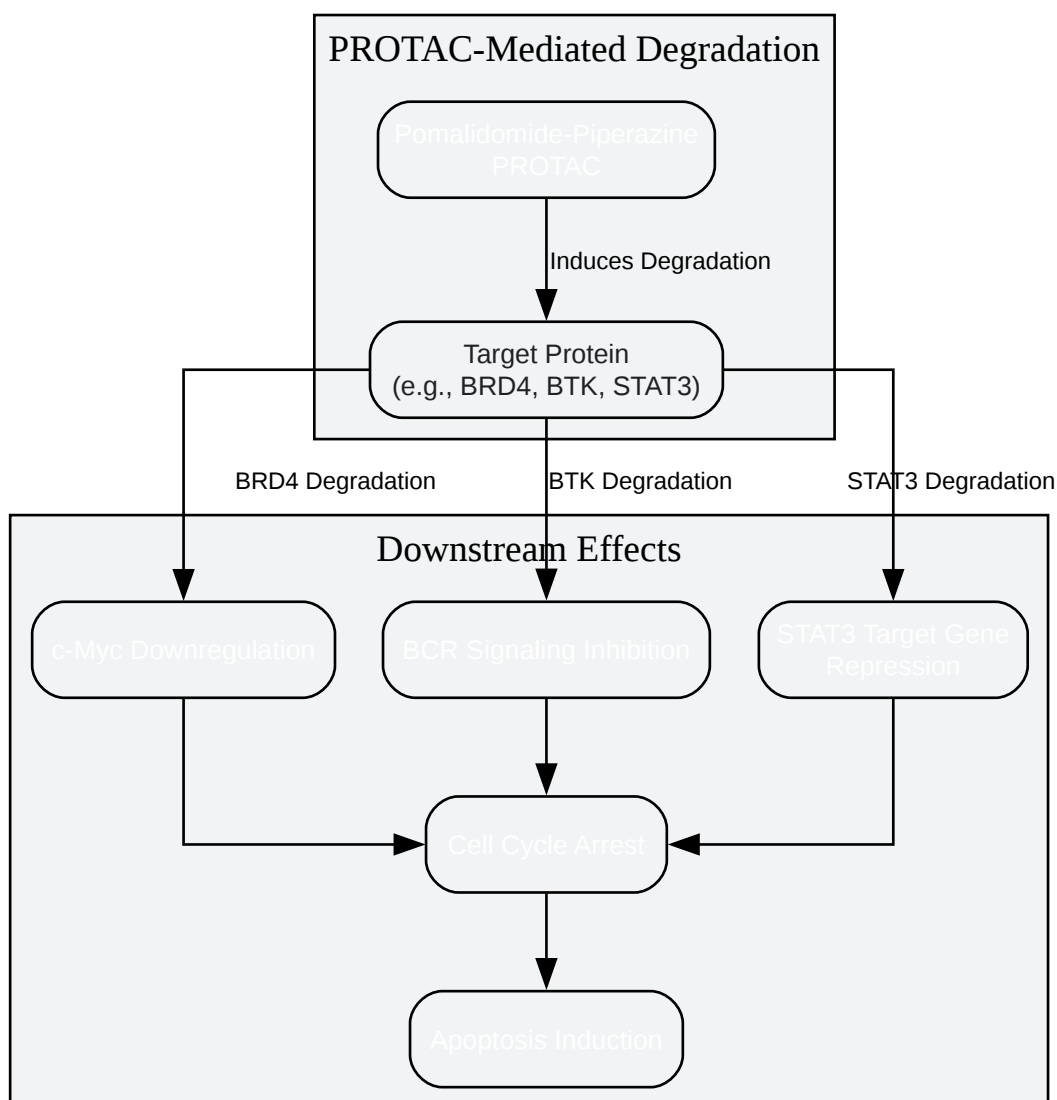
PROTAC-Mediated Degradation

Pomalidomide-Piperazine PROTAC

Induces Degradation

Target Protein (e.g., BRD4, BTK, STAT3)

BRD4 Degradation

BTK Degradation

STAT3 Degradation

Downstream Effects

c-Myc Downregulation

BCR Signaling Inhibition

STAT3 Target Gene Repression

Cell Cycle Arrest

Apoptosis Induction